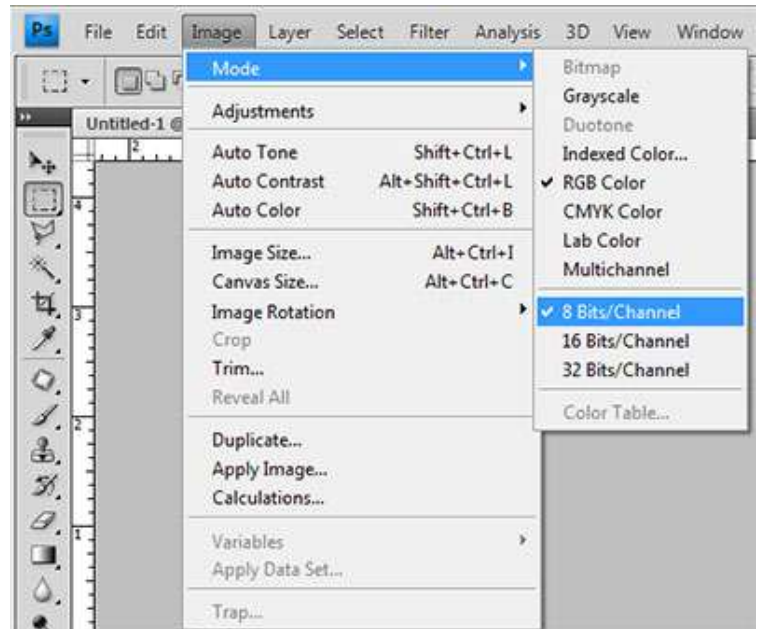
Ps File Edit Image Layer Select Filter Analysis 3D View Window

Untitled-1 @

Mode
Adjustments
Auto Tone Shift+Ctrl+L
Auto Contrast Alt+Shift+Ctrl+L
Auto Color Shift+Ctrl+B
Image Size... Alt+Ctrl+I
Canvas Size... Alt+Ctrl+C
Image Rotation
Crop
Trim...
Reveal All
Duplicate...
Apply Image...
Calculations...
Variables
Apply Data Set...
Trap...

Bitmap
Grayscale
Duotone
Indexed Color...
✔ RGB Color
CMYK Color
Lab Color
Multichannel
✔ 8 Bits/Channel
16 Bits/Channel
32 Bits/Channel
Color Table...